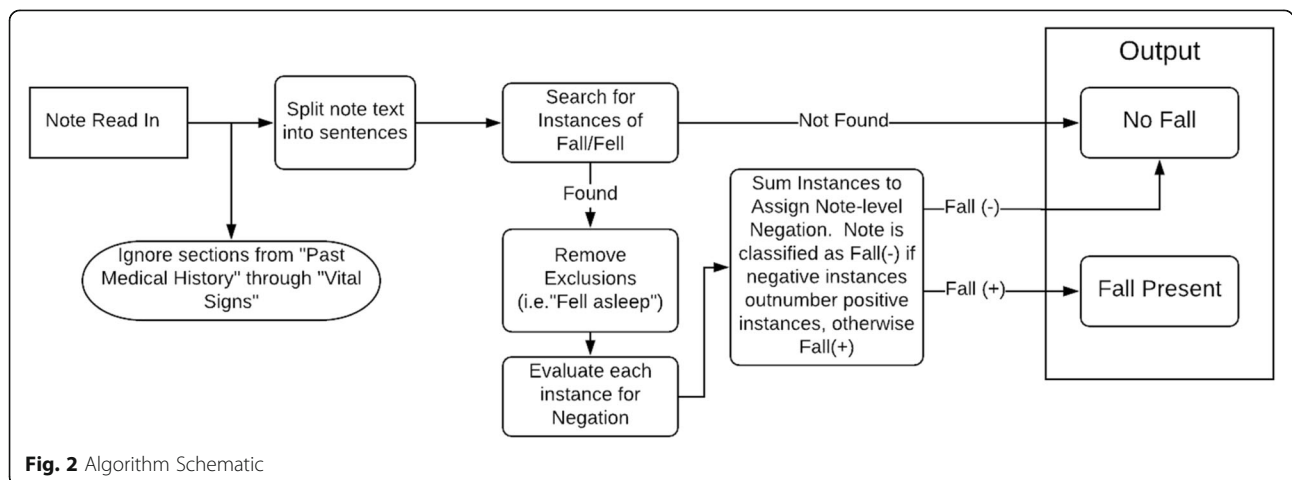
Note Read In

Split note text into sentences

Search for Instances of Fall/Fell

Not Found

Found

Ignore sections from "Past Medical History" through "Vital Signs"

Remove Exclusions (i.e."Fell asleep")

Evaluate each instance for Negation

Sum Instances to Assign Note-level Negation. Note is classified as Fall(-) if negative instances outnumber positive instances, otherwise Fall(+)

Fall (-)

Fall (+)

Output

No Fall

Fall Present

Fig. 2 Algorithm Schematic